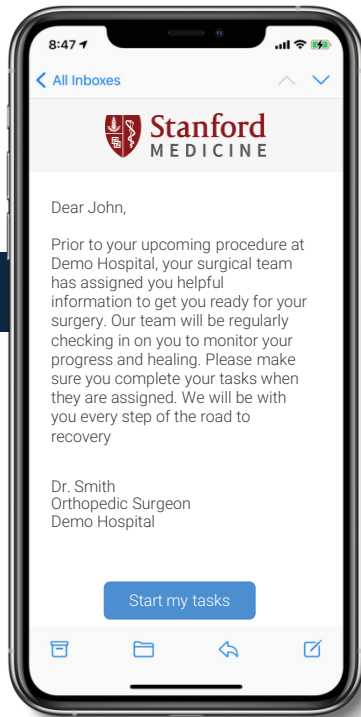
8:47

All Inboxes

Stanford
MEDICINE

Dear John,

Prior to your upcoming procedure at Demo Hospital, your surgical team has assigned you helpful information to get you ready for your surgery. Our team will be regularly checking in on you to monitor your progress and healing. Please make sure you complete your tasks when they are assigned. We will be with you every step of the road to recovery

Dr. Smith
Orthopedic Surgeon
Demo Hospital

Start my tasks